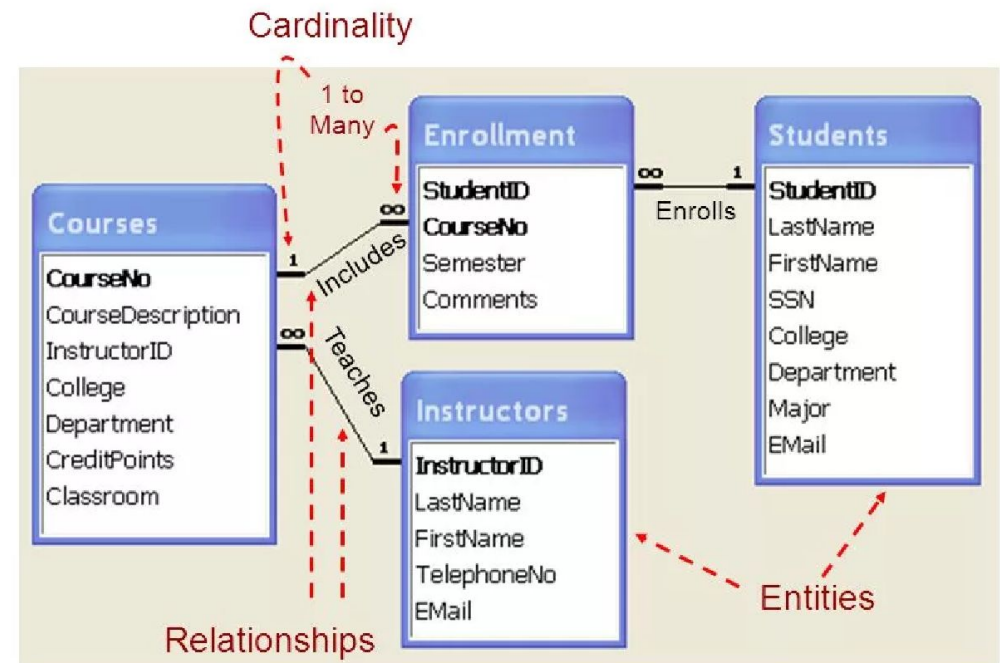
Cardinality

1 to Many

Enrollment
StudentID
CourseNo
Semester
Comments

Students
StudentID
LastName
FirstName
SSN
College
Department
Major
EMail

Courses
CourseNo
CourseDescription
InstructorID
College
Department
CreditPoints
Classroom

Instructors
InstructorID
LastName
FirstName
TelephoneNo
EMail

1
Includes
∞
∞
Enrolls
1
∞
Teaches
1

Entities

Relationships